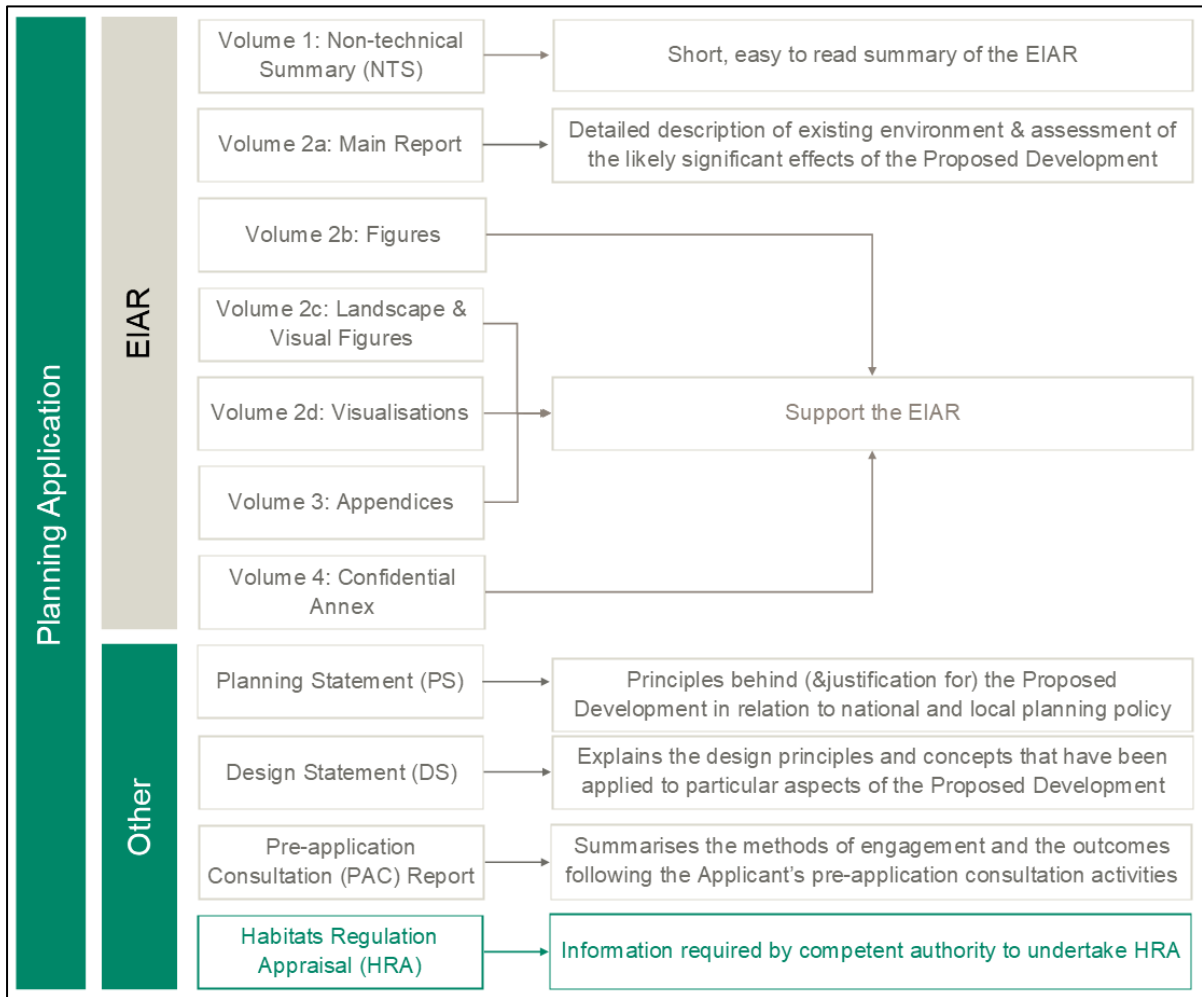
Planning Application

EIAR

Volume 1: Non-technical Summary (NTS)

Short, easy to read summary of the EIAR

Volume 2a: Main Report

Detailed description of existing environment & assessment of the likely significant effects of the Proposed Development

Volume 2b: Figures

Volume 2c: Landscape & Visual Figures

Volume 2d: Visualisations

Support the EIAR

Volume 3: Appendices

Volume 4: Confidential Annex

Other

Planning Statement (PS)

Principles behind (&justification for) the Proposed Development in relation to national and local planning policy

Design Statement (DS)

Explains the design principles and concepts that have been applied to particular aspects of the Proposed Development

Pre-application Consultation (PAC) Report

Summarises the methods of engagement and the outcomes following the Applicant's pre-application consultation activities

Habitats Regulation Appraisal (HRA)

Information required by competent authority to undertake HRA